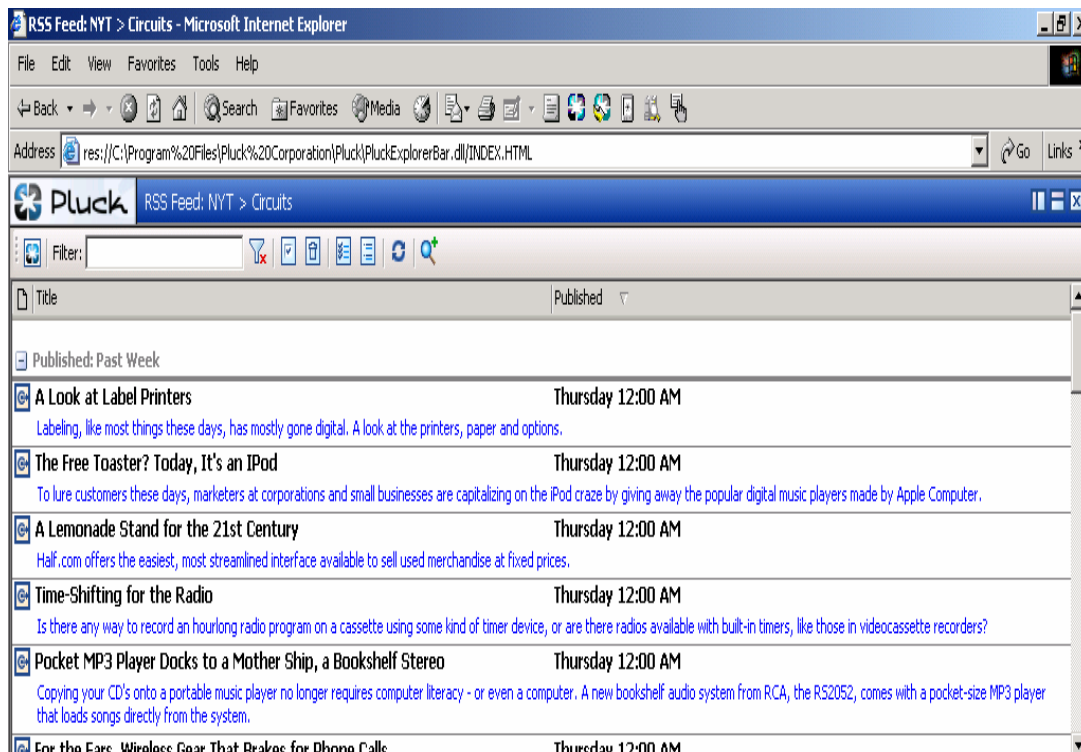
RSS Feed: NYT > Circuits - Microsoft Internet Explorer

File Edit View Favorites Tools Help

Back Search Favorites Media

Address res://C:\Program%20Files\Pluck%20Corporation\Pluck\PluckExplorerBar.dll/INDEX.HTML

Go Links

Pluck RSS Feed: NYT > Circuits

Filter:

| Title | Published |
|---|---|
| Published: Past Week | |
| A Look at Label Printers | Thursday 12:00 AM |
| Labeling, like most things these days, has mostly gone digital. A look at the printers, paper and options. | |
| The Free Toaster? Today, It's an IPod | Thursday 12:00 AM |
| To lure customers these days, marketers at corporations and small businesses are capitalizing on the iPod craze by giving away the popular digital music players made by Apple Computer. | |
| A Lemonade Stand for the 21st Century | Thursday 12:00 AM |
| Half.com offers the easiest, most streamlined interface available to sell used merchandise at fixed prices. | |
| Time-Shifting for the Radio | Thursday 12:00 AM |
| Is there any way to record an hourlong radio program on a cassette using some kind of timer device, or are there radios available with built-in timers, like those in videocassette recorders? | |
| Pocket MP3 Player Docks to a Mother Ship, a Bookshelf Stereo | Thursday 12:00 AM |
| Copying your CD's onto a portable music player no longer requires computer literacy - or even a computer. A new bookshelf audio system from RCA, the RS2052, comes with a pocket-size MP3 player that loads songs directly from the system. | |
| For the Ears, Wireless Gear That Brakes for Phone Calls | Thursday 12:00 AM |